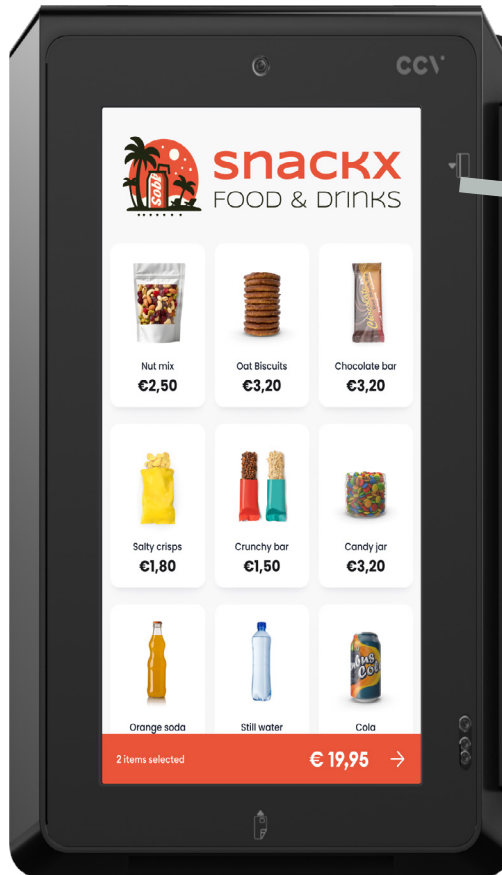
CCV

SODA

snackx
FOOD & DRINKS

Nut mix
€2,50

Oat Biscuits
€3,20

Chocolate bar
€3,20

Salty crisps
€1,80

Crunchy bar
€1,50

Candy jar
€3,20

Orange soda

Still water

Cola

2 items selected
€ 19,95 →